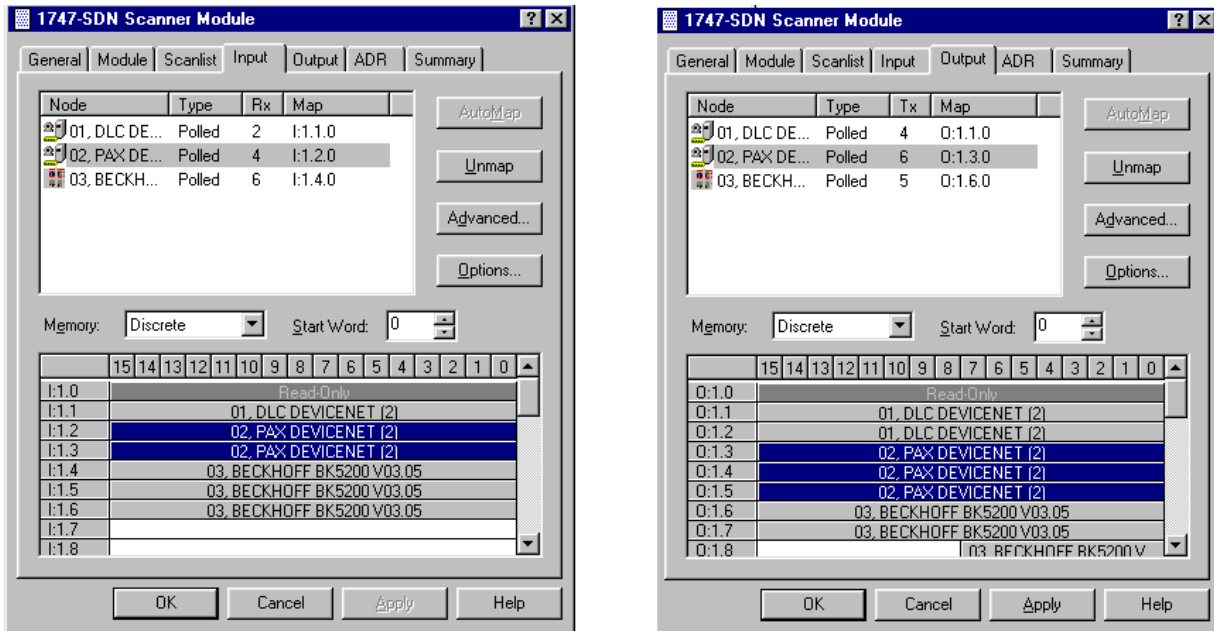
1747-SDN Scanner Module

General | Module | Scanlist | Input | Output | ADR | Summary

| Node | Type | Rx | Map |
|---|---|---|---|
| 01, DLC DE... | Polled | 2 | I:1.1.0 |
| 02, PAX DE... | Polled | 4 | I:1.2.0 |
| 03, BECKH... | Polled | 6 | I:1.4.0 |

AutoMap
Unmap
Advanced...
Options...

Memory: Discrete
Start Word: 0

| | 15 | 14 | 13 | 12 | 11 | 10 | 9 | 8 | 7 | 6 | 5 | 4 | 3 | 2 | 1 | 0 |
|---|---|---|---|---|---|---|---|---|---|---|---|---|---|---|---|---|
| I:1.0 | Read-Only | | | | | | | | | | | | | | | |
| I:1.1 | 01, DLC DEVICENET (2) | | | | | | | | | | | | | | | |
| I:1.2 | 02, PAX DEVICENET (2) | | | | | | | | | | | | | | | |
| I:1.3 | 02, PAX DEVICENET (2) | | | | | | | | | | | | | | | |
| I:1.4 | 03, BECKHOFF BK5200 V03.05 | | | | | | | | | | | | | | | |
| I:1.5 | 03, BECKHOFF BK5200 V03.05 | | | | | | | | | | | | | | | |
| I:1.6 | 03, BECKHOFF BK5200 V03.05 | | | | | | | | | | | | | | | |
| I:1.7 | | | | | | | | | | | | | | | | |
| I:1.8 | | | | | | | | | | | | | | | | |

OK | Cancel | Apply | Help

1747-SDN Scanner Module

General | Module | Scanlist | Input | Output | ADR | Summary

| Node | Type | Tx | Map |
|---|---|---|---|
| 01, DLC DE... | Polled | 4 | O:1.1.0 |
| 02, PAX DE... | Polled | 6 | O:1.3.0 |
| 03, BECKH... | Polled | 5 | O:1.6.0 |

AutoMap
Unmap
Advanced...
Options...

Memory: Discrete
Start Word: 0

| | 15 | 14 | 13 | 12 | 11 | 10 | 9 | 8 | 7 | 6 | 5 | 4 | 3 | 2 | 1 | 0 |
|---|---|---|---|---|---|---|---|---|---|---|---|---|---|---|---|---|
| O:1.0 | Read-Only | | | | | | | | | | | | | | | |
| O:1.1 | 01, DLC DEVICENET (2) | | | | | | | | | | | | | | | |
| O:1.2 | 01, DLC DEVICENET (2) | | | | | | | | | | | | | | | |
| O:1.3 | 02, PAX DEVICENET (2) | | | | | | | | | | | | | | | |
| O:1.4 | 02, PAX DEVICENET (2) | | | | | | | | | | | | | | | |
| O:1.5 | 02, PAX DEVICENET (2) | | | | | | | | | | | | | | | |
| O:1.6 | 03, BECKHOFF BK5200 V03.05 | | | | | | | | | | | | | | | |
| O:1.7 | 03, BECKHOFF BK5200 V03.05 | | | | | | | | | | | | | | | |
| O:1.8 | 03, BECKHOFF BK5200 V | | | | | | | | | | | | | | | |

OK | Cancel | Apply | Help